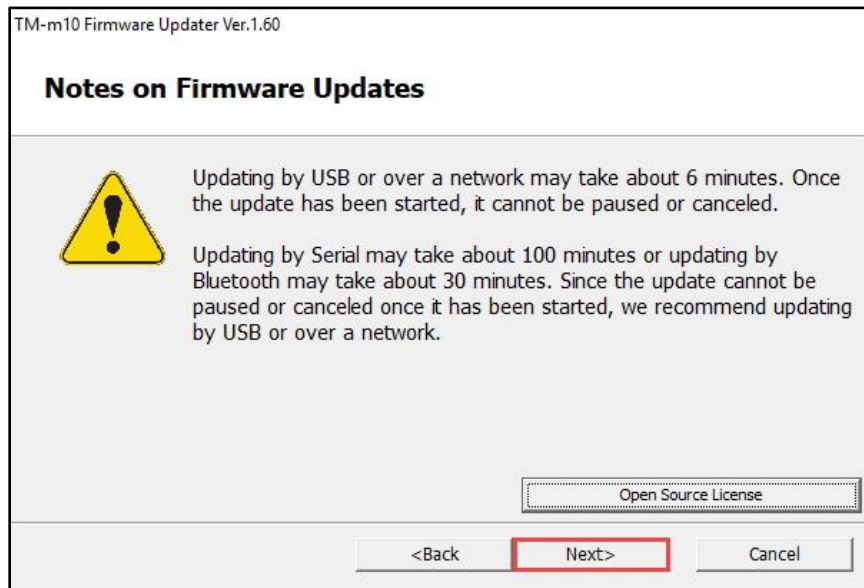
TM-m10 Firmware Updater Ver.1.60

Notes on Firmware Updates

Updating by USB or over a network may take about 6 minutes. Once the update has been started, it cannot be paused or canceled.

Updating by Serial may take about 100 minutes or updating by Bluetooth may take about 30 minutes. Since the update cannot be paused or canceled once it has been started, we recommend updating by USB or over a network.

Open Source License

<Back

Next>

Cancel